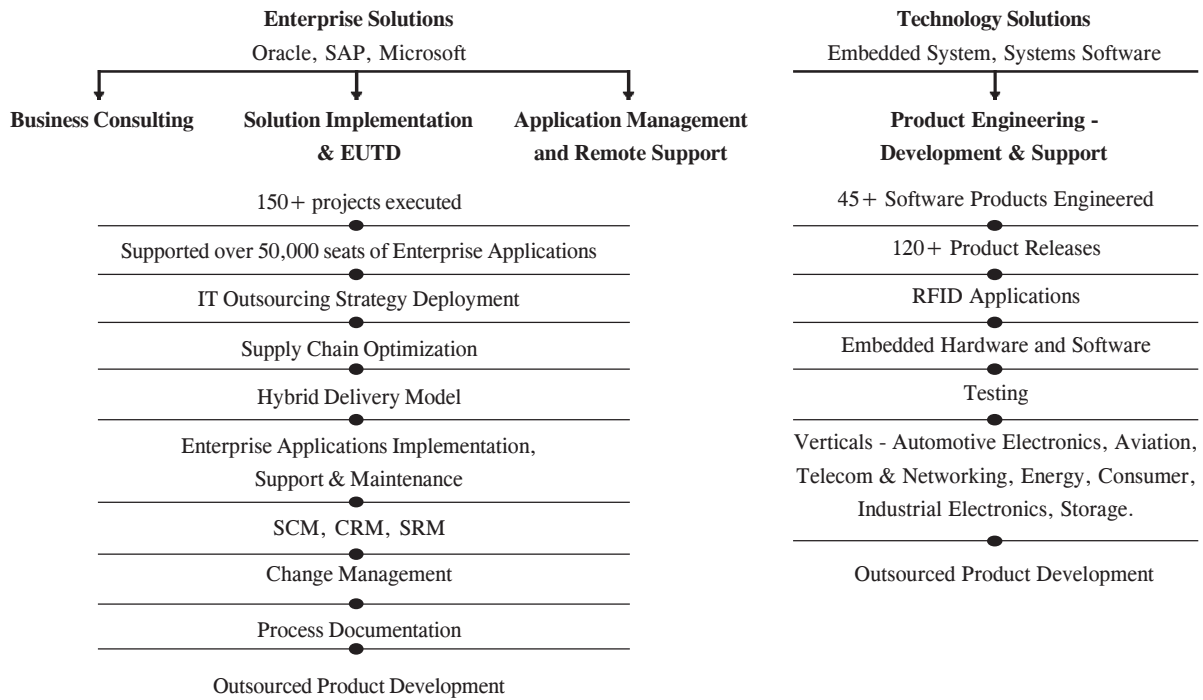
**Enterprise Solutions**
Oracle, SAP, Microsoft

**Business Consulting**

**Solution Implementation & EUTD**

**Application Management and Remote Support**

150+ projects executed

Supported over 50,000 seats of Enterprise Applications

IT Outsourcing Strategy Deployment

Supply Chain Optimization

Hybrid Delivery Model

Enterprise Applications Implementation, Support & Maintenance

SCM, CRM, SRM

Change Management

Process Documentation

Outsourced Product Development

**Technology Solutions**
Embedded System, Systems Software

**Product Engineering - Development & Support**

45+ Software Products Engineered

120+ Product Releases

RFID Applications

Embedded Hardware and Software

Testing

Verticals - Automotive Electronics, Aviation, Telecom & Networking, Energy, Consumer, Industrial Electronics, Storage.

Outsourced Product Development